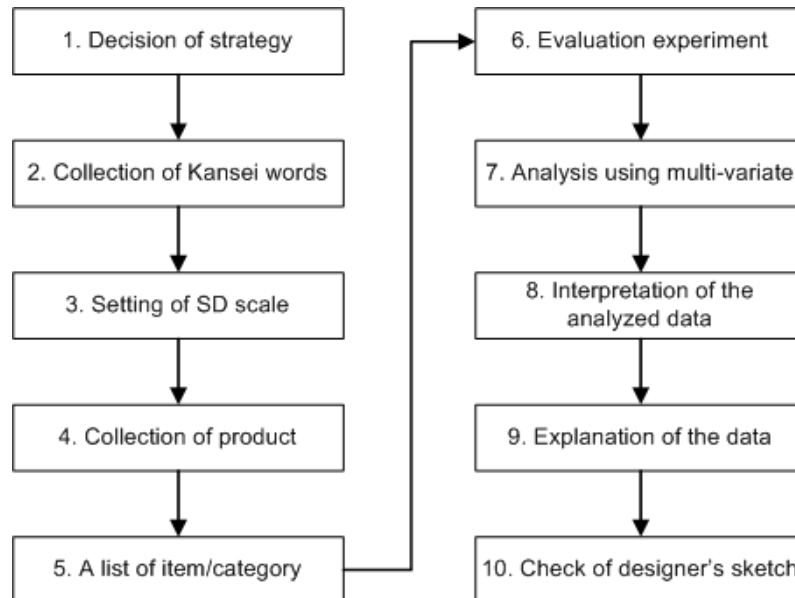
1. Decision of strategy

2. Collection of Kansei words

3. Setting of SD scale

4. Collection of product

5. A list of item/category

6. Evaluation experiment

7. Analysis using multi-variate

8. Interpretation of the analyzed data

9. Explanation of the data

10. Check of designer's sketch